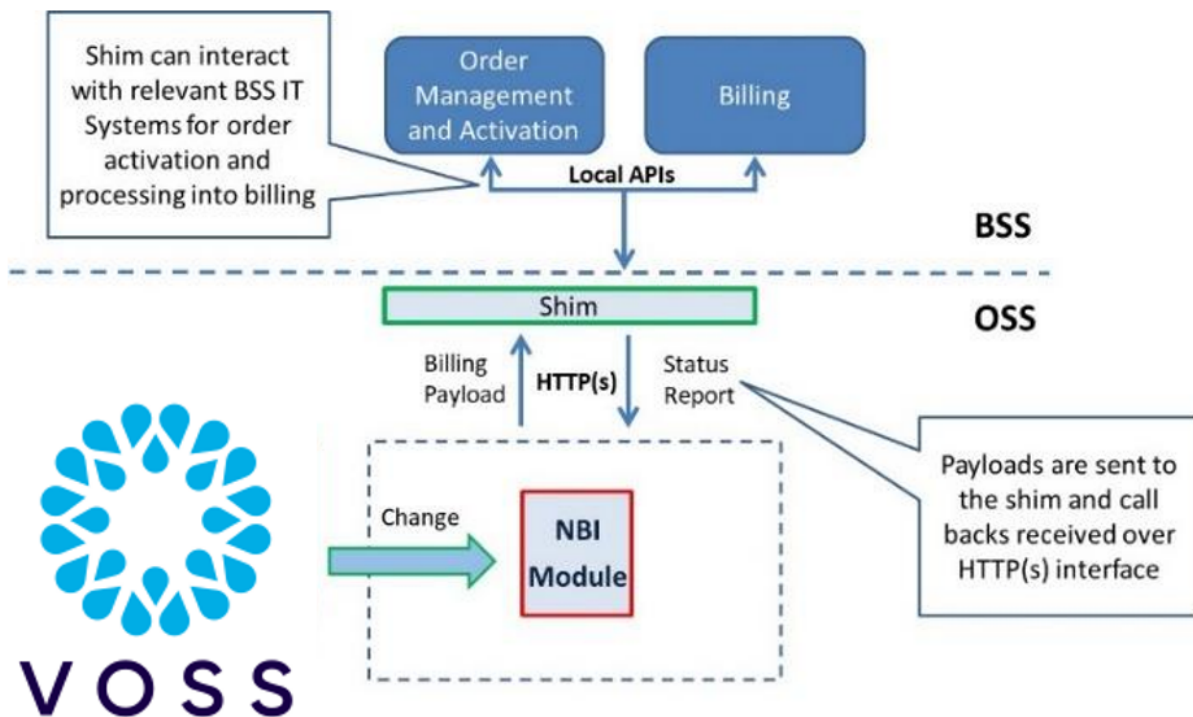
Shim can interact with relevant BSS IT Systems for order activation and processing into billing

Order Management and Activation

Billing

Local APIs

BSS

OSS

Shim

Billing Payload

HTTP(s)

Status Report

Payloads are sent to the shim and call backs received over HTTP(s) interface

Change

NBI Module

VOSS